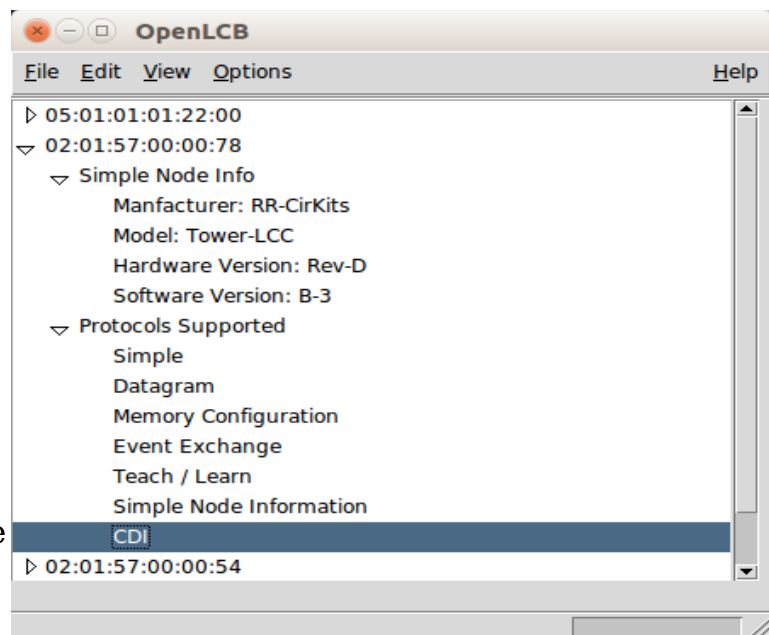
OpenLCB

File Edit View Options Help

05:01:01:01:22:00
02:01:57:00:00:78
Simple Node Info
Manfacturer: RR-CirKits
Model: Tower-LCC
Hardware Version: Rev-D
Software Version: B-3
Protocols Supported
Simple
Datagram
Memory Configuration
Event Exchange
Teach / Learn
Simple Node Information
CDI
02:01:57:00:00:54